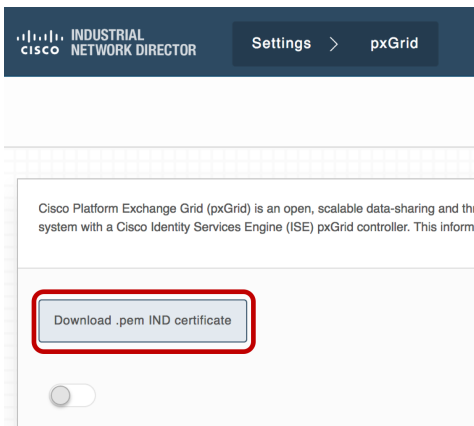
cisco INDUSTRIAL NETWORK DIRECTOR

Settings > pxGrid

Cisco Platform Exchange Grid (pxGrid) is an open, scalable data-sharing and thr system with a Cisco Identity Services Engine (ISE) pxGrid controller. This inform

Download .pem IND certificate